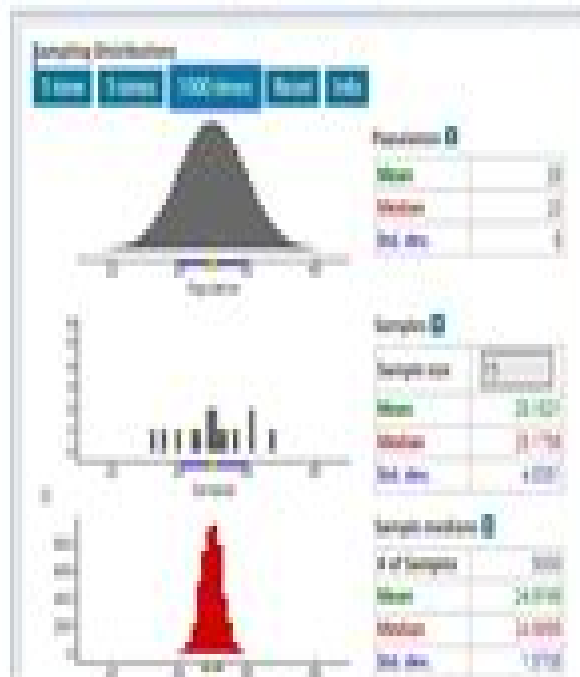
Sampling Distributions

5 times | 5 times | 1000 times | Reset | Info

Population

| Mean | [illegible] |
|---|---|
| Median | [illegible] |
| Std. dev. | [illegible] |

Population

Sample

| Sample size | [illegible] |
|---|---|
| Mean | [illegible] |
| Median | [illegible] |
| Std. dev. | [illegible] |

Sample

Sample medians

| # of Samples | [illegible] |
|---|---|
| Mean | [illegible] |
| Median | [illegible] |
| Std. dev. | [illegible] |